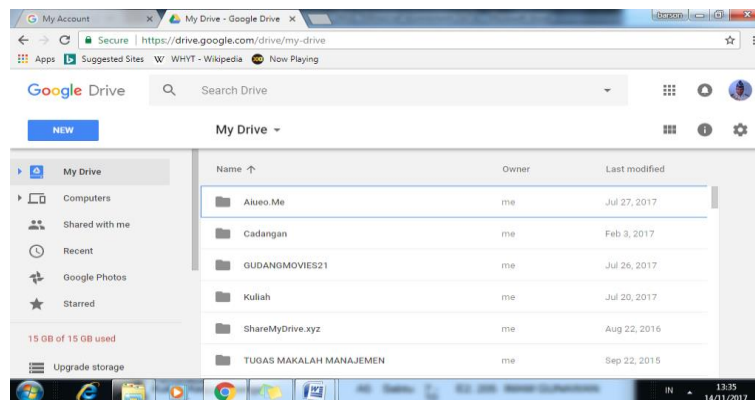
G My Account ×
My Drive - Google Drive ×
barsam
Secure | https://drive.google.com/drive/my-drive
Apps  Suggested Sites  W WHYT - Wikipedia  Now Playing
Google Drive
Search Drive
NEW
My Drive
My Drive
Computers
Shared with me
Recent
Google Photos
Starred
15 GB of 15 GB used
Upgrade storage

| Name ↑ | Owner | Last modified |
|---|---|---|
| Aiueo.Me | me | Jul 27, 2017 |
| Cadangan | me | Feb 3, 2017 |
| GUDANGMOVIES21 | me | Jul 26, 2017 |
| Kuliah | me | Jul 20, 2017 |
| ShareMyDrive.xyz | me | Aug 22, 2016 |
| TUGAS MAKALAH MANAJEMEN | me | Sep 22, 2015 |

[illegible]
IN
13:35
14/11/2017